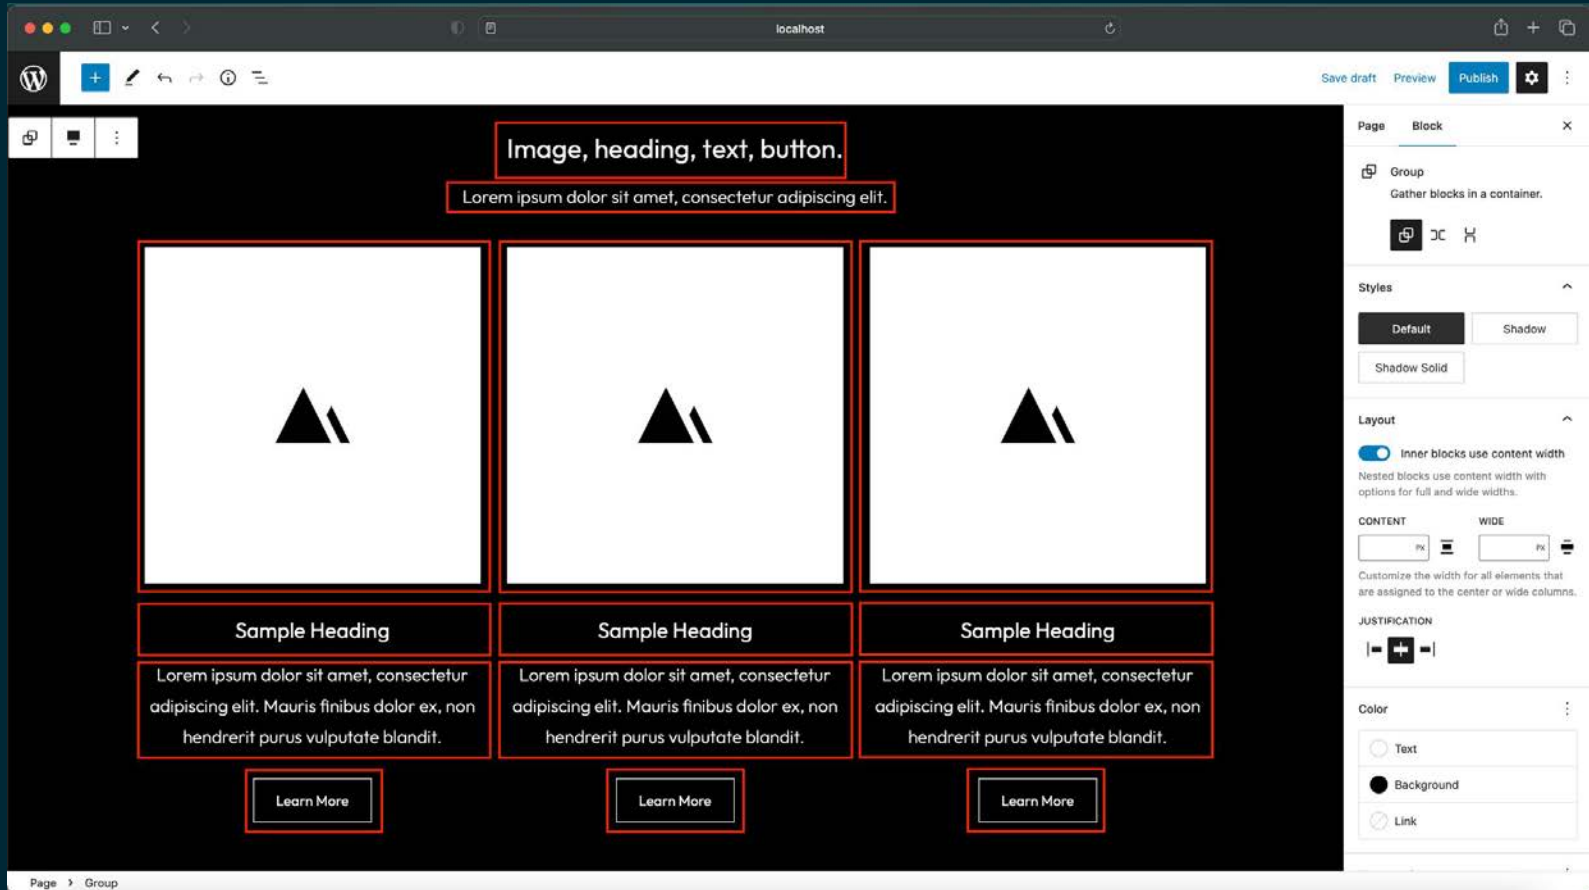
localhost

Save draft Preview Publish

Image, heading, text, button.

Lorem ipsum dolor sit amet, consectetur adipiscing elit.

Sample Heading

Lorem ipsum dolor sit amet, consectetur adipiscing elit. Mauris finibus dolor ex, non hendrerit purus vulputate blandit.

Learn More

Sample Heading

Lorem ipsum dolor sit amet, consectetur adipiscing elit. Mauris finibus dolor ex, non hendrerit purus vulputate blandit.

Learn More

Sample Heading

Lorem ipsum dolor sit amet, consectetur adipiscing elit. Mauris finibus dolor ex, non hendrerit purus vulputate blandit.

Learn More

Page Block

Group
Gather blocks in a container.

Styles

Default Shadow
Shadow Solid

Layout

Inner blocks use content width
Nested blocks use content width with options for full and wide widths.

CONTENT WIDE
PX PX

Customize the width for all elements that are assigned to the center or wide columns.

JUSTIFICATION

Color

Text
Background
Link

Page > Group